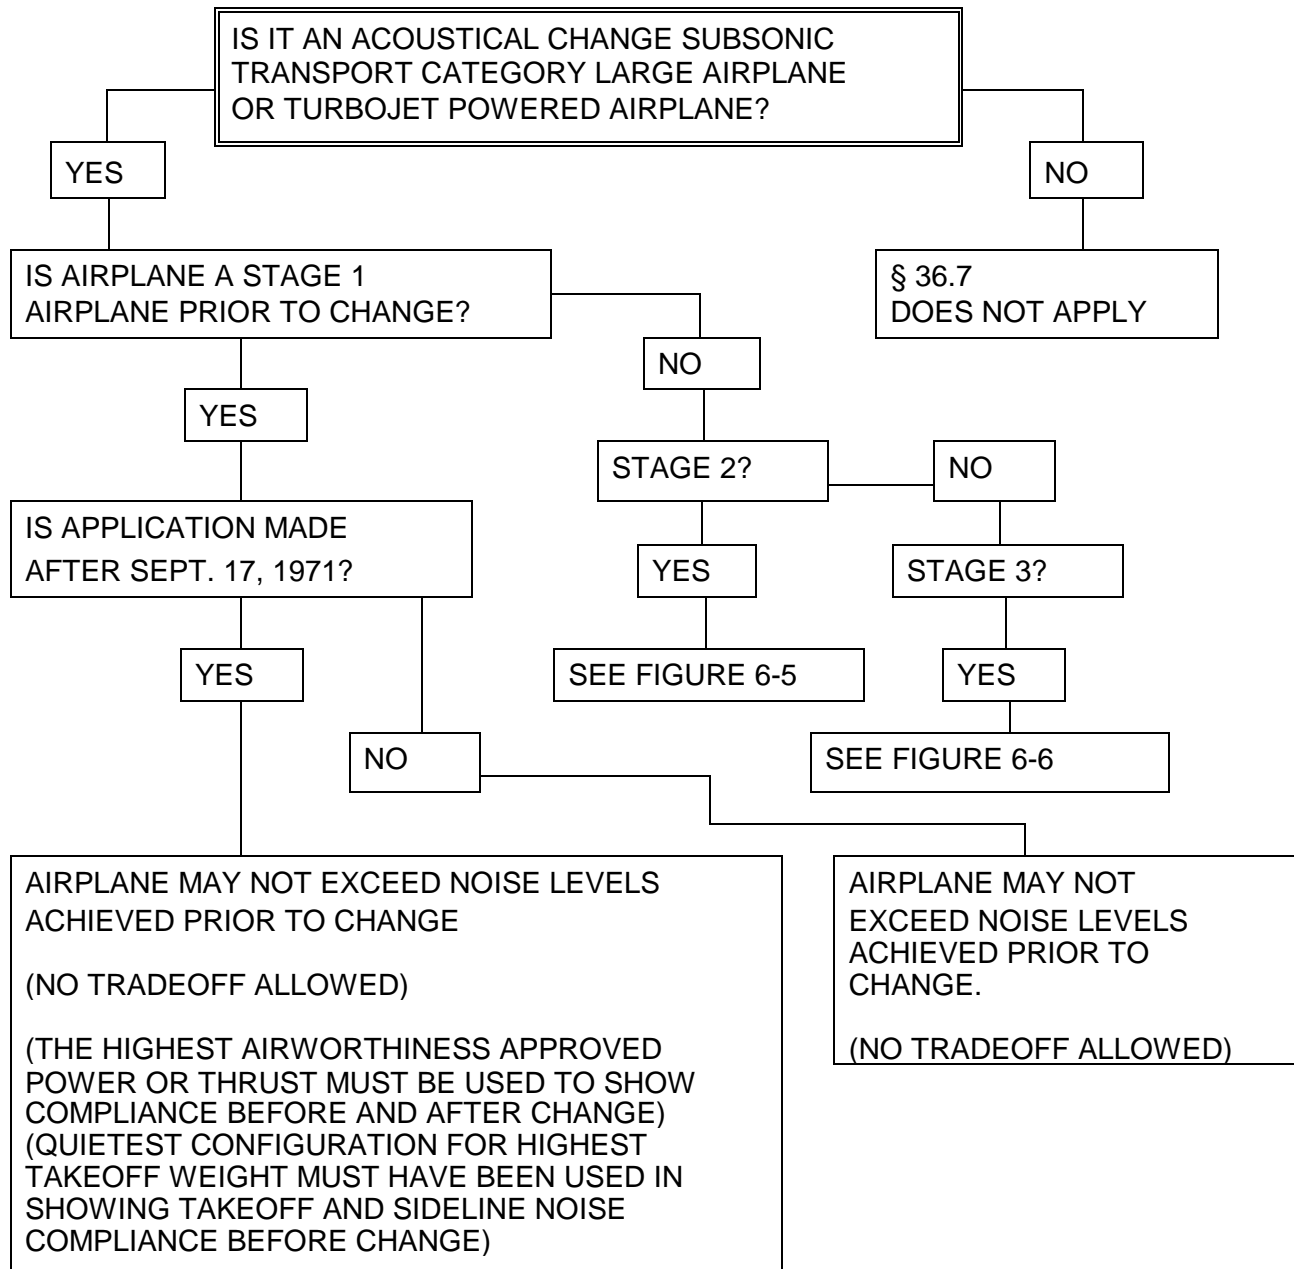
IS IT AN ACOUSTICAL CHANGE SUBSONIC TRANSPORT CATEGORY LARGE AIRPLANE OR TURBOJET POWERED AIRPLANE?

YES

NO

§ 36.7
DOES NOT APPLY

IS AIRPLANE A STAGE 1 AIRPLANE PRIOR TO CHANGE?

NO

YES

STAGE 2?

NO

IS APPLICATION MADE AFTER SEPT. 17, 1971?

YES

STAGE 3?

SEE FIGURE 6-5

YES

YES

SEE FIGURE 6-6

NO

AIRPLANE MAY NOT EXCEED NOISE LEVELS ACHIEVED PRIOR TO CHANGE

(NO TRADEOFF ALLOWED)

(THE HIGHEST AIRWORTHINESS APPROVED POWER OR THRUST MUST BE USED TO SHOW COMPLIANCE BEFORE AND AFTER CHANGE)
(QUIETEST CONFIGURATION FOR HIGHEST TAKEOFF WEIGHT MUST HAVE BEEN USED IN SHOWING TAKEOFF AND SIDELINE NOISE COMPLIANCE BEFORE CHANGE)

AIRPLANE MAY NOT EXCEED NOISE LEVELS ACHIEVED PRIOR TO CHANGE.

(NO TRADEOFF ALLOWED)